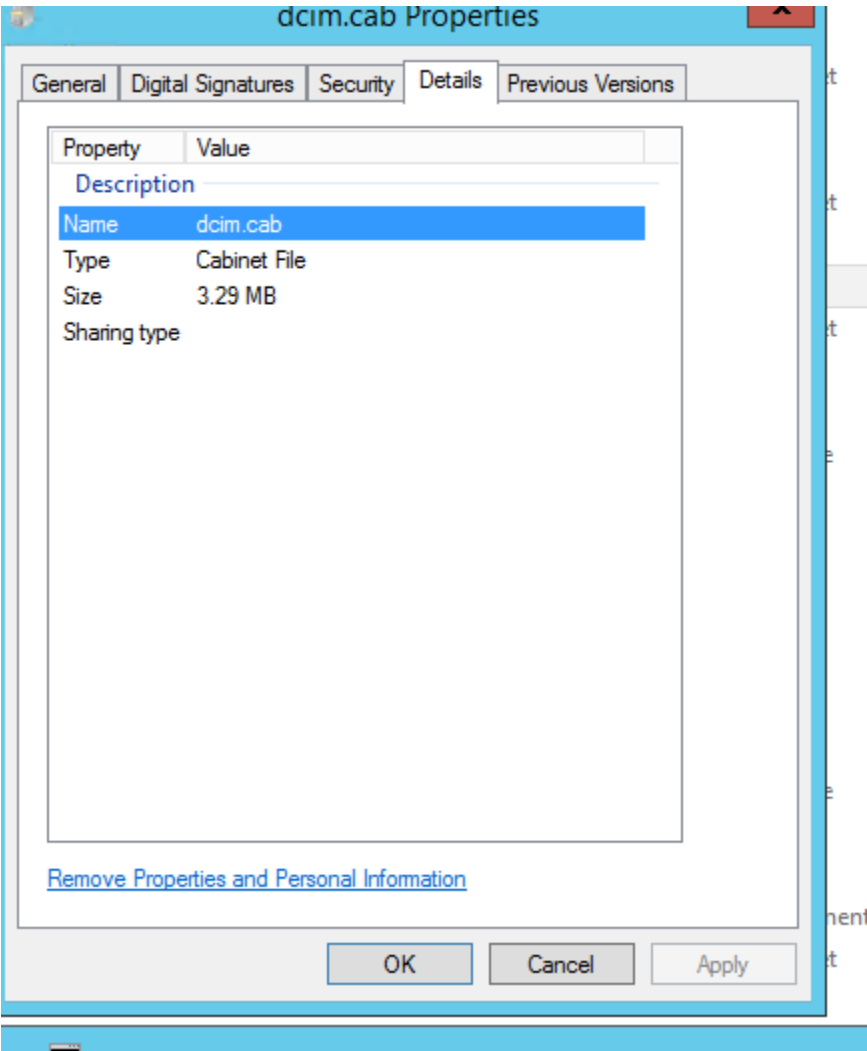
dcim.cab Properties

General | Digital Signatures | Security | Details | Previous Versions

| Property | Value |
|---|---|
| Description | |
| Name | dcim.cab |
| Type | Cabinet File |
| Size | 3.29 MB |
| Sharing type | |

Remove Properties and Personal Information

OK Cancel Apply